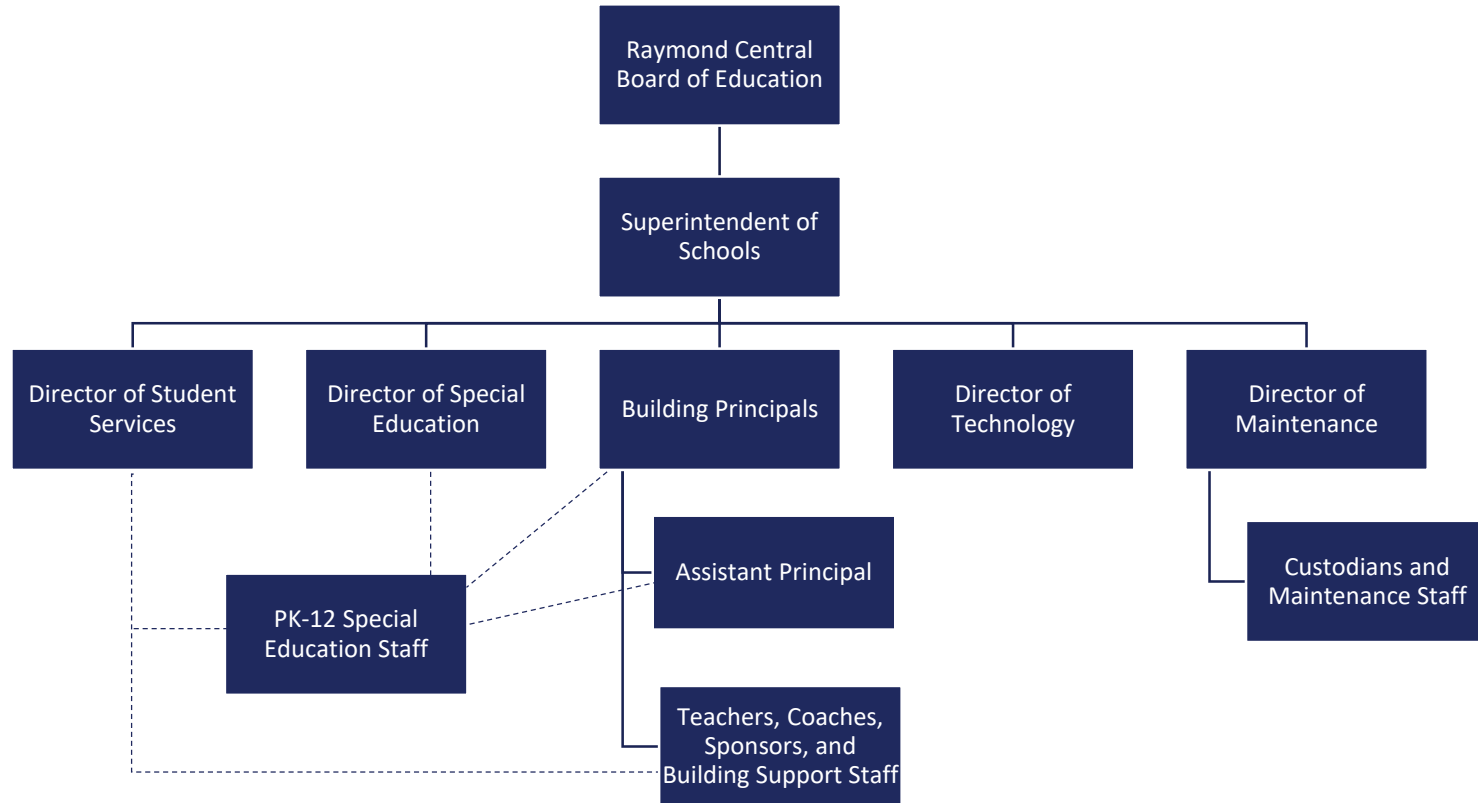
Raymond Central Board of Education

Superintendent of Schools

Director of Student Services

Director of Special Education

Building Principals

Director of Technology

Director of Maintenance

Assistant Principal

Custodians and Maintenance Staff

PK-12 Special Education Staff

Teachers, Coaches, Sponsors, and Building Support Staff